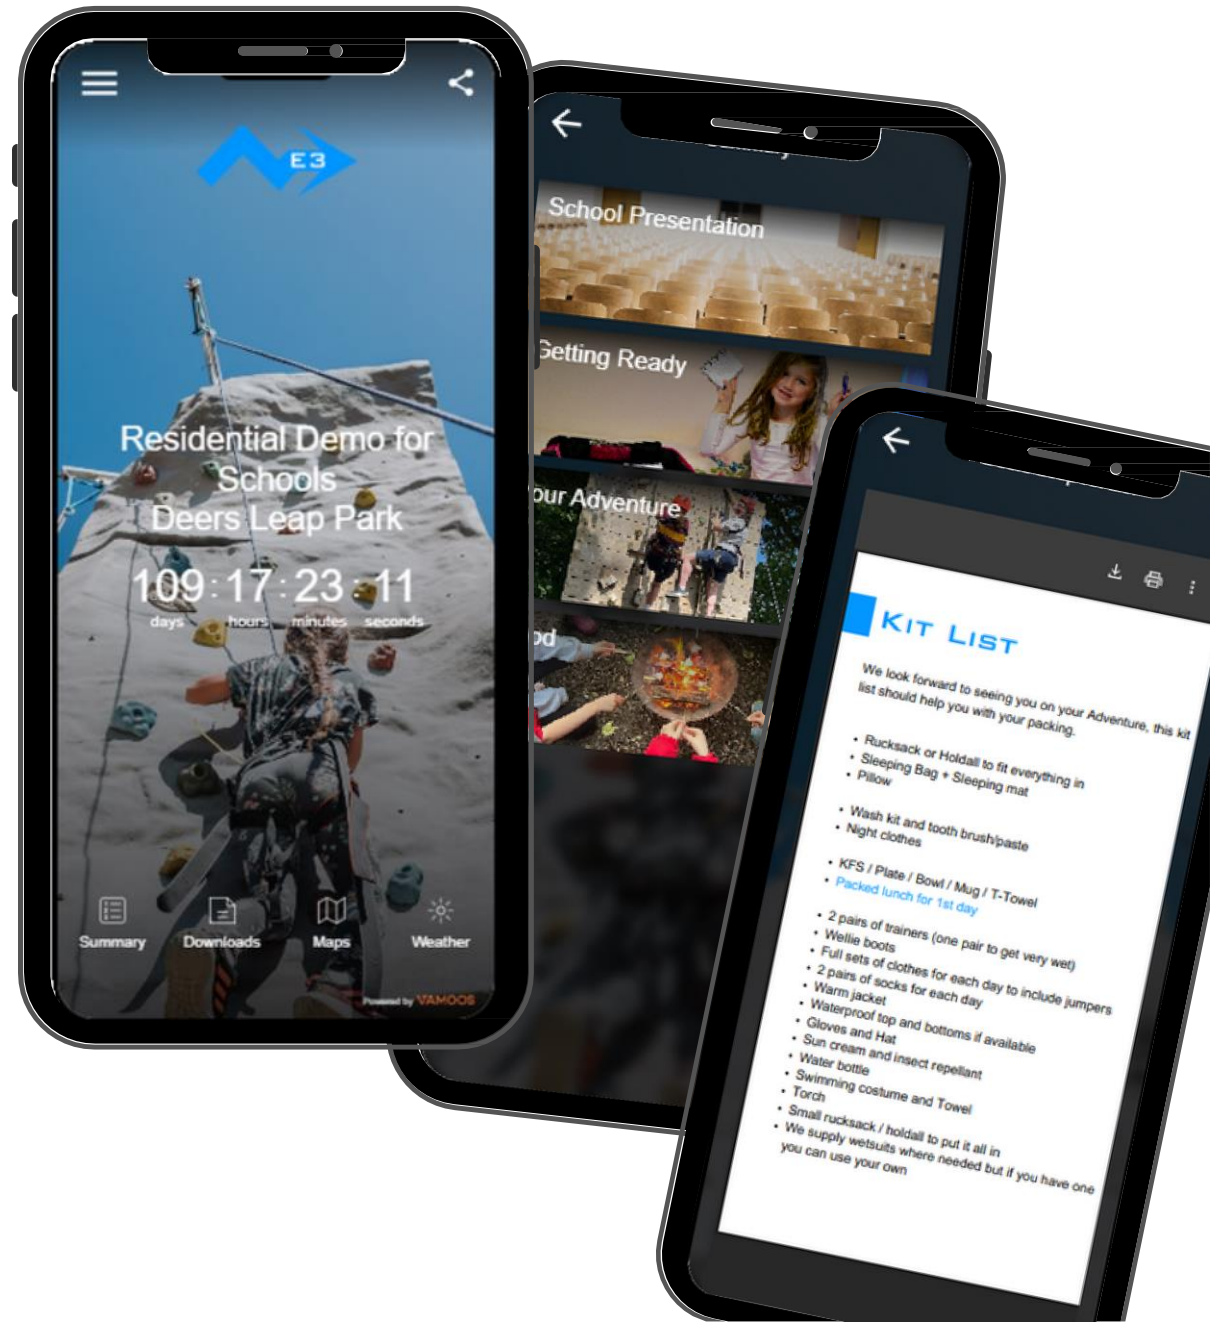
E3

Residential Demo for Schools
Deers Leap Park

109 : 17 : 23 : 11
days hours minutes seconds

Summary Downloads Maps Weather

Powered by VAMOOS

School Presentation

Getting Ready

our Adventure

od

KIT LIST

We look forward to seeing you on your Adventure, this kit list should help you with your packing.

• Rucksack or Holdall to fit everything in
• Sleeping Bag + Sleeping mat
• Pillow

• Wash kit and tooth brush/paste
• Night clothes

• KFS / Plate / Bowl / Mug / T-Towel
• Packed lunch for 1st day

• 2 pairs of trainers (one pair to get very wet)
• Wellie boots
• Full sets of clothes for each day to include jumpers
• 2 pairs of socks for each day
• Warm jacket
• Waterproof top and bottoms if available
• Gloves and Hat
• Sun cream and insect repellant
• Water bottle
• Swimming costume and Towel
• Torch
• Small rucksack / holdall to put it all in
• We supply wetsuits where needed but if you have one you can use your own